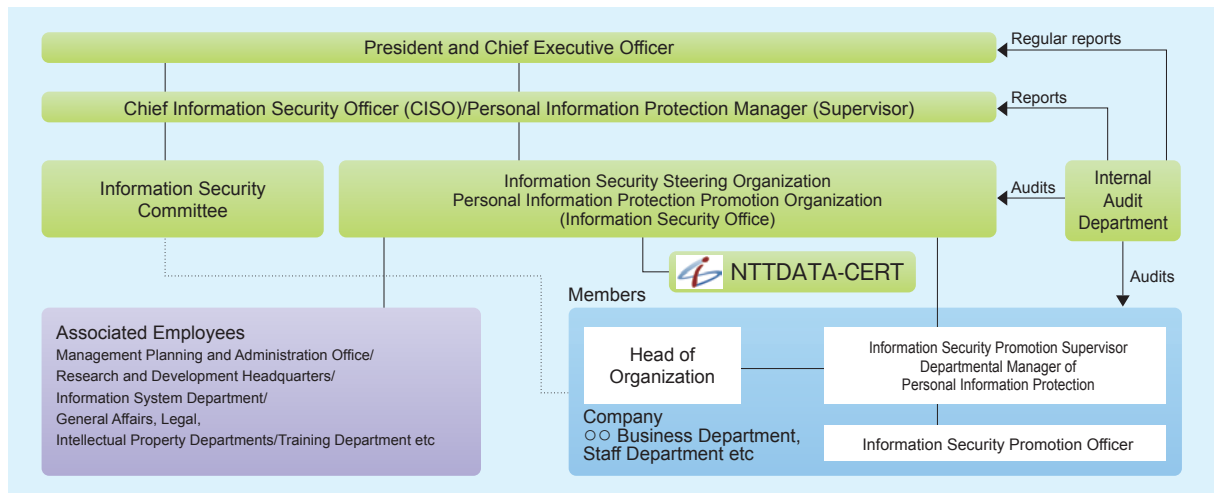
President and Chief Executive Officer

Regular reports

Chief Information Security Officer (CISO)/Personal Information Protection Manager (Supervisor)

Reports

Information Security Committee

Information Security Steering Organization
Personal Information Protection Promotion Organization
(Information Security Office)

Audits

Internal Audit Department

NTTDATA-CERT

Audits

Members

Associated Employees
Management Planning and Administration Office/
Research and Development Headquarters/
Information System Department/
General Affairs, Legal,
Intellectual Property Departments/Training Department etc

Head of Organization

Information Security Promotion Supervisor
Departmental Manager of
Personal Information Protection

Company
○○ Business Department,
Staff Department etc

Information Security Promotion Officer